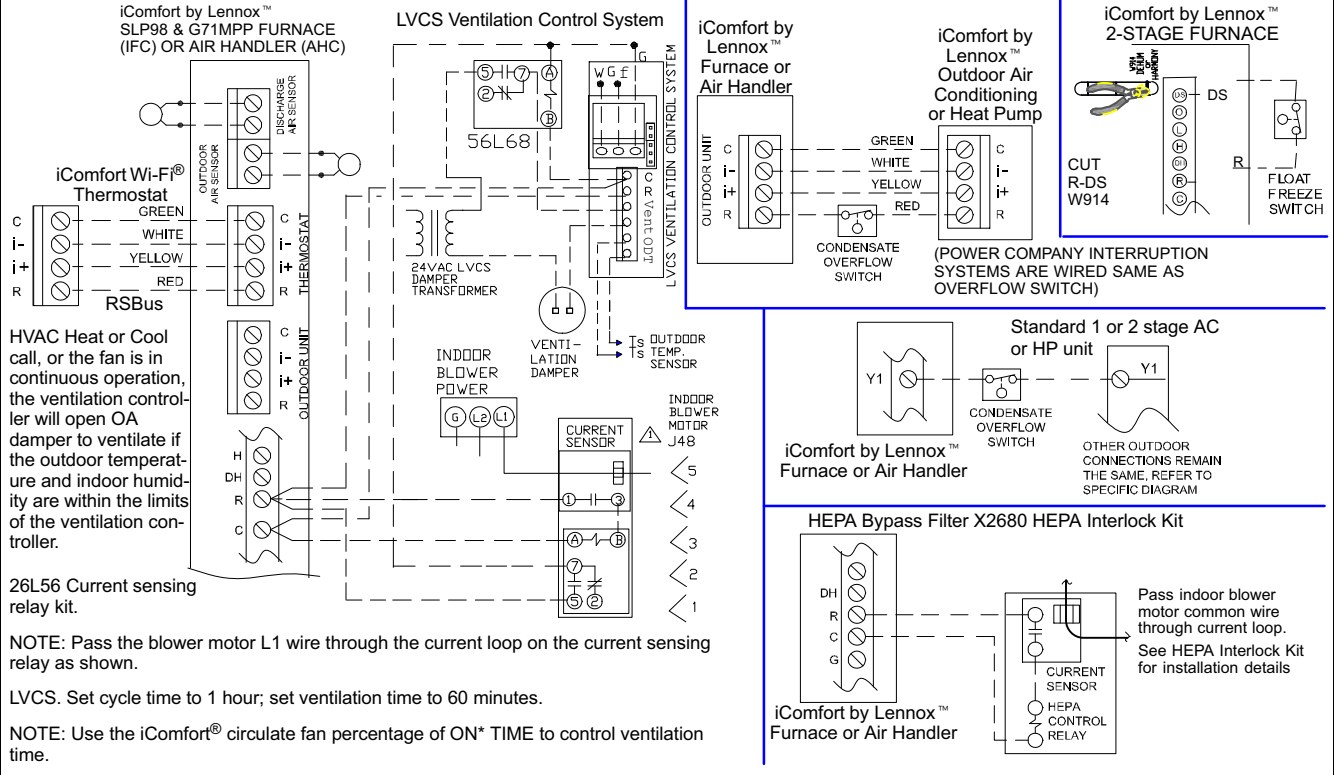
iComfort by Lennox™
SLP98 & G71MPP FURNACE (IFC) OR AIR HANDLER (AHC)

LVCS Ventilation Control System

G

W G f

5 7 A
2 B
56L68

LVCS VENTILATION CONTROL SYSTEM

DISCHARGE AIR SENSOR

OUTDOOR AIR SENSOR

iComfort Wi-Fi® Thermostat

C GREEN C
i- WHITE i-
i+ YELLOW i+
R RED R

THERMOSTAT

RSBus

C R Vent ODT

24VAC LVCS DAMPER TRANSFORMER

VENTI-LATION DAMPER

Ts OUTDOOR
Ts TEMP. SENSOR

C
i-
i+
R
OUTDOOR UNIT

HVAC Heat or Cool call, or the fan is in continuous operation, the ventilation controller will open OA damper to ventilate if the outdoor temperature and indoor humidity are within the limits of the ventilation controller.

INDOOR BLOWER POWER

G L2 L1

CURRENT SENSOR

INDOOR BLOWER MOTOR J48

H
DH
R
C

1 3
A B
7
5 2

5
4
3
2
1

26L56 Current sensing relay kit.

NOTE: Pass the blower motor L1 wire through the current loop on the current sensing relay as shown.

LVCS. Set cycle time to 1 hour; set ventilation time to 60 minutes.

NOTE: Use the iComfort® circulate fan percentage of ON* TIME to control ventilation time.

iComfort by Lennox™ Furnace or Air Handler

OUTDOOR UNIT
C
i-
i+
R

GREEN
WHITE
YELLOW
RED

iComfort by Lennox™ Outdoor Air Conditioning or Heat Pump

C
i-
i+
R

CONDENSATE OVERFLOW SWITCH

(POWER COMPANY INTERRUPTION SYSTEMS ARE WIRED SAME AS OVERFLOW SWITCH)

iComfort by Lennox™ 2-STAGE FURNACE

DS
CUT R-DS W914
R
FLOAT FREEZE SWITCH

Standard 1 or 2 stage AC or HP unit

Y1
Y1

CONDENSATE OVERFLOW SWITCH

iComfort by Lennox™ Furnace or Air Handler

OTHER OUTDOOR CONNECTIONS REMAIN THE SAME, REFER TO SPECIFIC DIAGRAM

HEPA Bypass Filter X2680 HEPA Interlock Kit

DH
R
C
G

Pass indoor blower motor common wire through current loop.

See HEPA Interlock Kit for installation details

CURRENT SENSOR

HEPA CONTROL RELAY

iComfort by Lennox™ Furnace or Air Handler